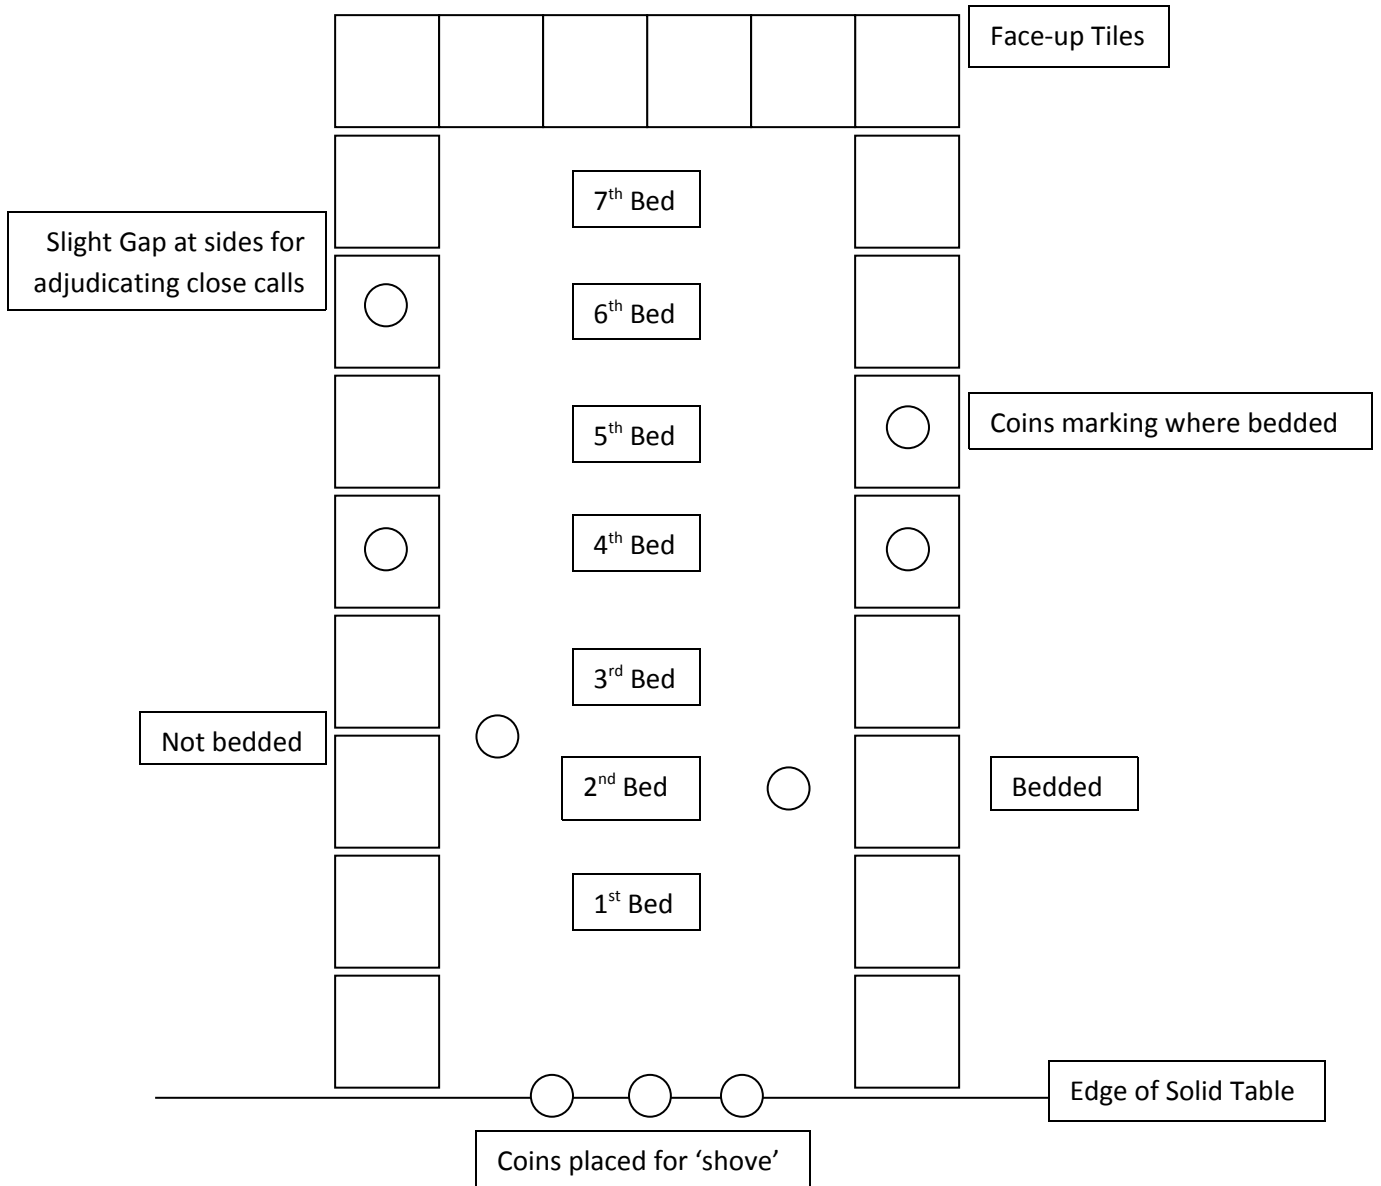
Face-up Tiles

Slight Gap at sides for adjudicating close calls

7$^{th}$ Bed

6$^{th}$ Bed

5$^{th}$ Bed

Coins marking where bedded

4$^{th}$ Bed

3$^{rd}$ Bed

Not bedded

2$^{nd}$ Bed

Bedded

1$^{st}$ Bed

Edge of Solid Table

Coins placed for 'shove'